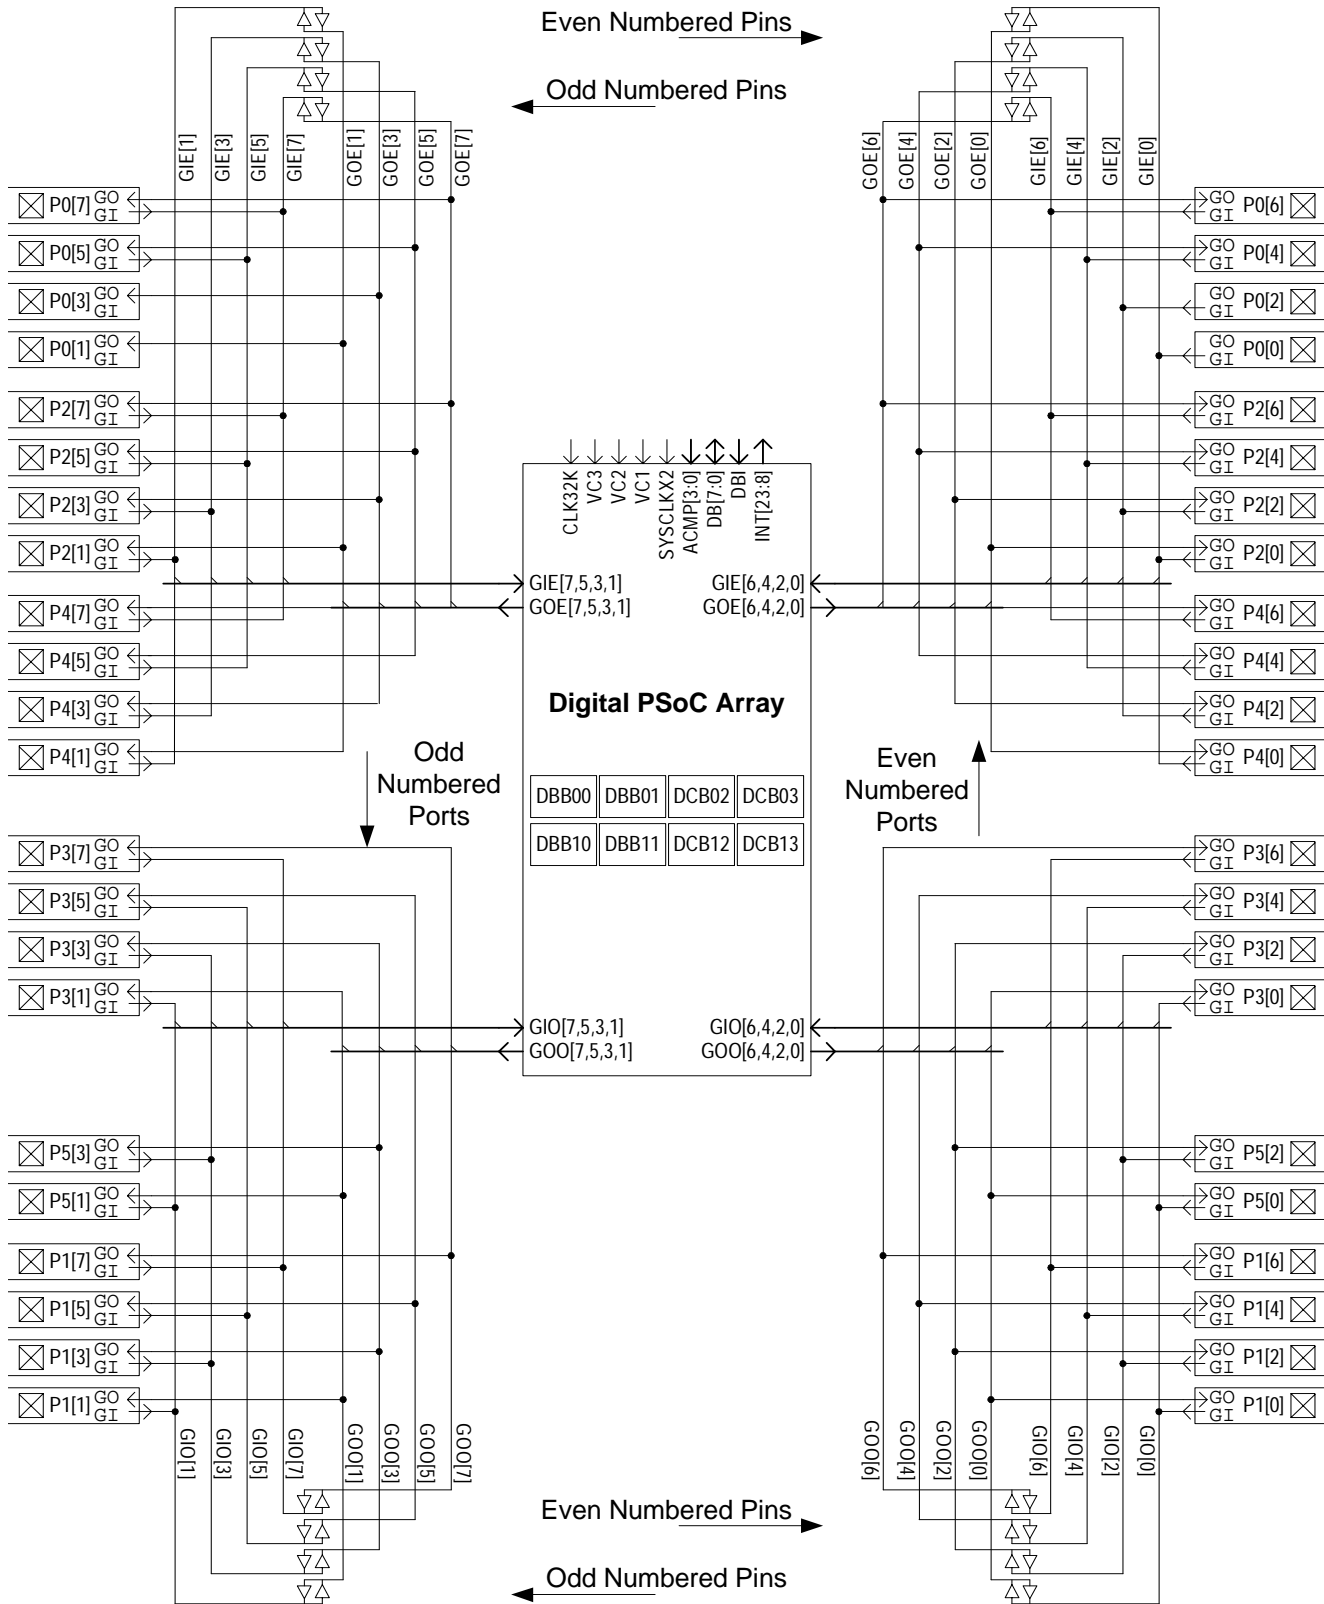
Even Numbered Pins

Odd Numbered Pins

GIE[1] GIE[3] GIE[5] GIE[7] GOE[1] GOE[3] GOE[5] GOE[7]

GOE[6] GOE[4] GOE[2] GOE[0] GIE[6] GIE[4] GIE[2] GIE[0]

P0[7] GO GI
P0[5] GO GI
P0[3] GO GI
P0[1] GO GI
P2[7] GO GI
P2[5] GO GI
P2[3] GO GI
P2[1] GO GI
P4[7] GO GI
P4[5] GO GI
P4[3] GO GI
P4[1] GO GI

GO GI P0[6]
GO GI P0[4]
GO GI P0[2]
GO GI P0[0]
GO GI P2[6]
GO GI P2[4]
GO GI P2[2]
GO GI P2[0]
GO GI P4[6]
GO GI P4[4]
GO GI P4[2]
GO GI P4[0]

CLK32K VC3 VC2 VC1 SYSCLKX2 ACMP[3:0] DB[7:0] DBI INT[23:8]

GIE[7,5,3,1]
GOE[7,5,3,1]
GIE[6,4,2,0]
GOE[6,4,2,0]

Digital PSoC Array

Odd Numbered Ports

Even Numbered Ports

| DBB00 | DBB01 | DCB02 | DCB03 |
|---|---|---|---|
| DBB10 | DBB11 | DCB12 | DCB13 |

P3[7] GO GI
P3[5] GO GI
P3[3] GO GI
P3[1] GO GI

GO GI P3[6]
GO GI P3[4]
GO GI P3[2]
GO GI P3[0]

GIO[7,5,3,1]
GOO[7,5,3,1]
GIO[6,4,2,0]
GOO[6,4,2,0]

P5[3] GO GI
P5[1] GO GI
P1[7] GO GI
P1[5] GO GI
P1[3] GO GI
P1[1] GO GI

GO GI P5[2]
GO GI P5[0]
GO GI P1[6]
GO GI P1[4]
GO GI P1[2]
GO GI P1[0]

GIO[1] GIO[3] GIO[5] GIO[7] GOO[1] GOO[3] GOO[5] GOO[7]

GOO[6] GOO[4] GOO[2] GOO[0] GIO[6] GIO[4] GIO[2] GIO[0]

Even Numbered Pins

Odd Numbered Pins